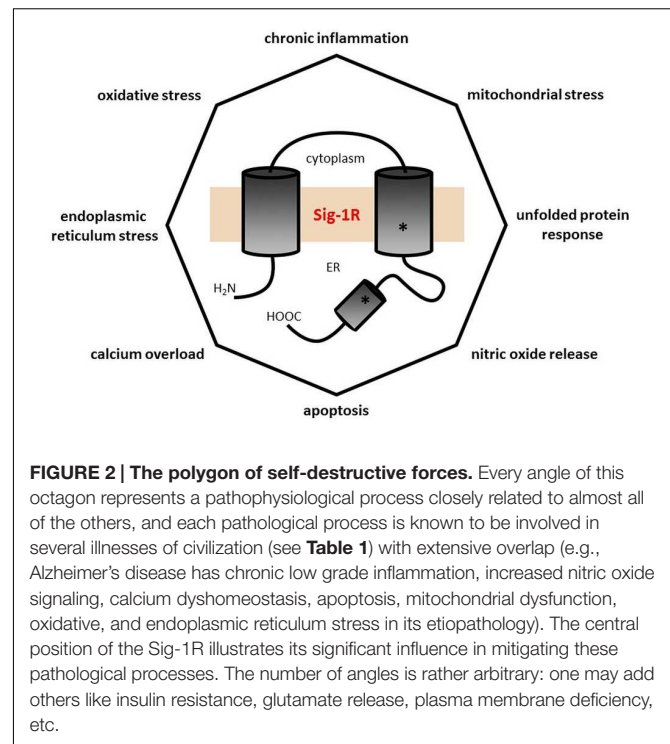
chronic inflammation

oxidative stress

mitochondrial stress

cytoplasm

endoplasmic reticulum stress

Sig-1R

*

unfolded protein response

$H_2N$

ER

*

HOOC

calcium overload

nitric oxide release

apoptosis

**FIGURE 2 | The polygon of self-destructive forces.** Every angle of this octagon represents a pathophysiological process closely related to almost all of the others, and each pathological process is known to be involved in several illnesses of civilization (see **Table 1**) with extensive overlap (e.g., Alzheimer's disease has chronic low grade inflammation, increased nitric oxide signaling, calcium dyshomeostasis, apoptosis, mitochondrial dysfunction, oxidative, and endoplasmic reticulum stress in its etiopathology). The central position of the Sig-1R illustrates its significant influence in mitigating these pathological processes. The number of angles is rather arbitrary: one may add others like insulin resistance, glutamate release, plasma membrane deficiency, etc.